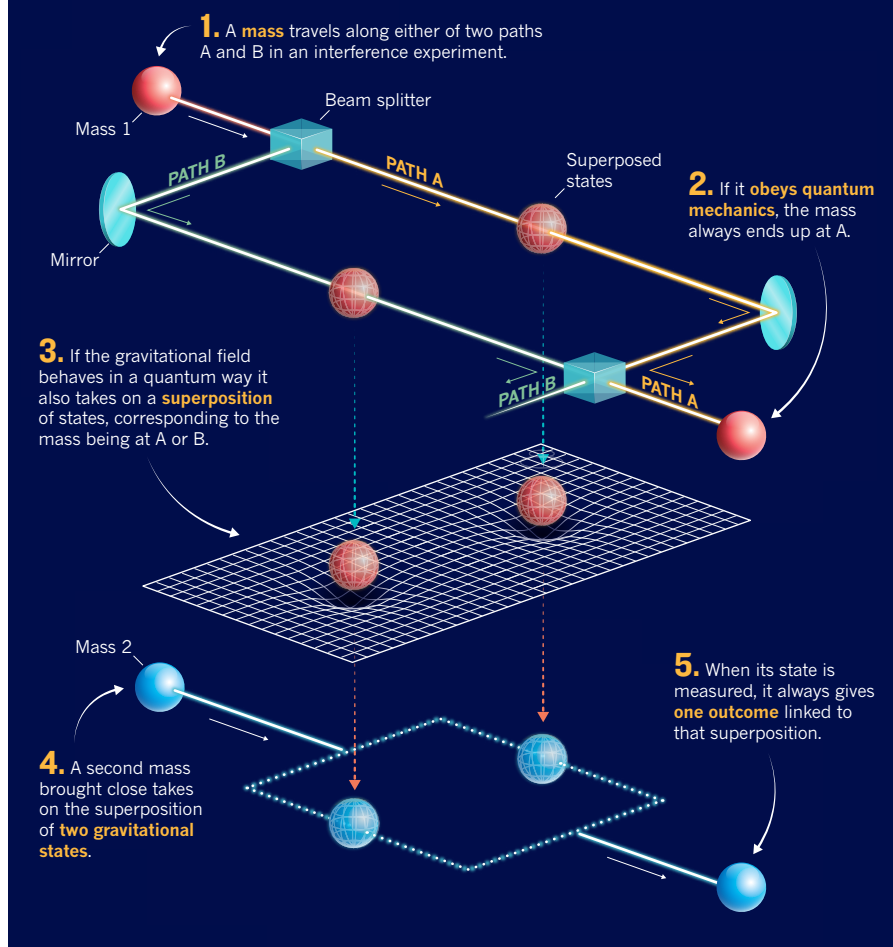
1. A mass travels along either of two paths A and B in an interference experiment.

Mass 1

Beam splitter

PATH B

PATH A

Superposed states

Mirror

2. If it obeys quantum mechanics, the mass always ends up at A.

3. If the gravitational field behaves in a quantum way it also takes on a superposition of states, corresponding to the mass being at A or B.

PATH B

PATH A

Mass 2

5. When its state is measured, it always gives one outcome linked to that superposition.

4. A second mass brought close takes on the superposition of two gravitational states.